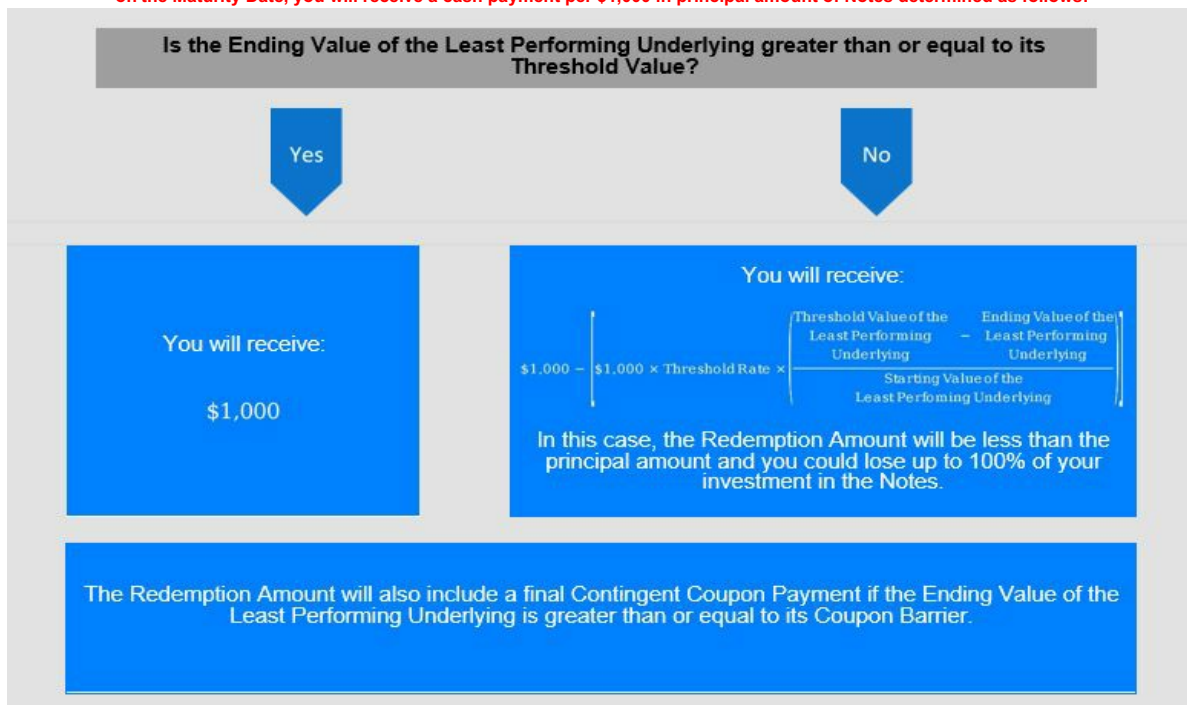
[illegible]

Is the Ending Value of the Least Performing Underlying greater than or equal to its Threshold Value?

Yes

No

You will receive:

$1,000

You will receive:

$\$1,000 - \left[\$1,000 \times \text{Threshold Rate} \times \left(\frac{\text{Threshold Value of the Least Performing Underlying} - \text{Ending Value of the Least Performing Underlying}}{\text{Starting Value of the Least Perfoming Underlying}}\right)\right]$

In this case, the Redemption Amount will be less than the principal amount and you could lose up to 100% of your investment in the Notes.

The Redemption Amount will also include a final Contingent Coupon Payment if the Ending Value of the Least Performing Underlying is greater than or equal to its Coupon Barrier.